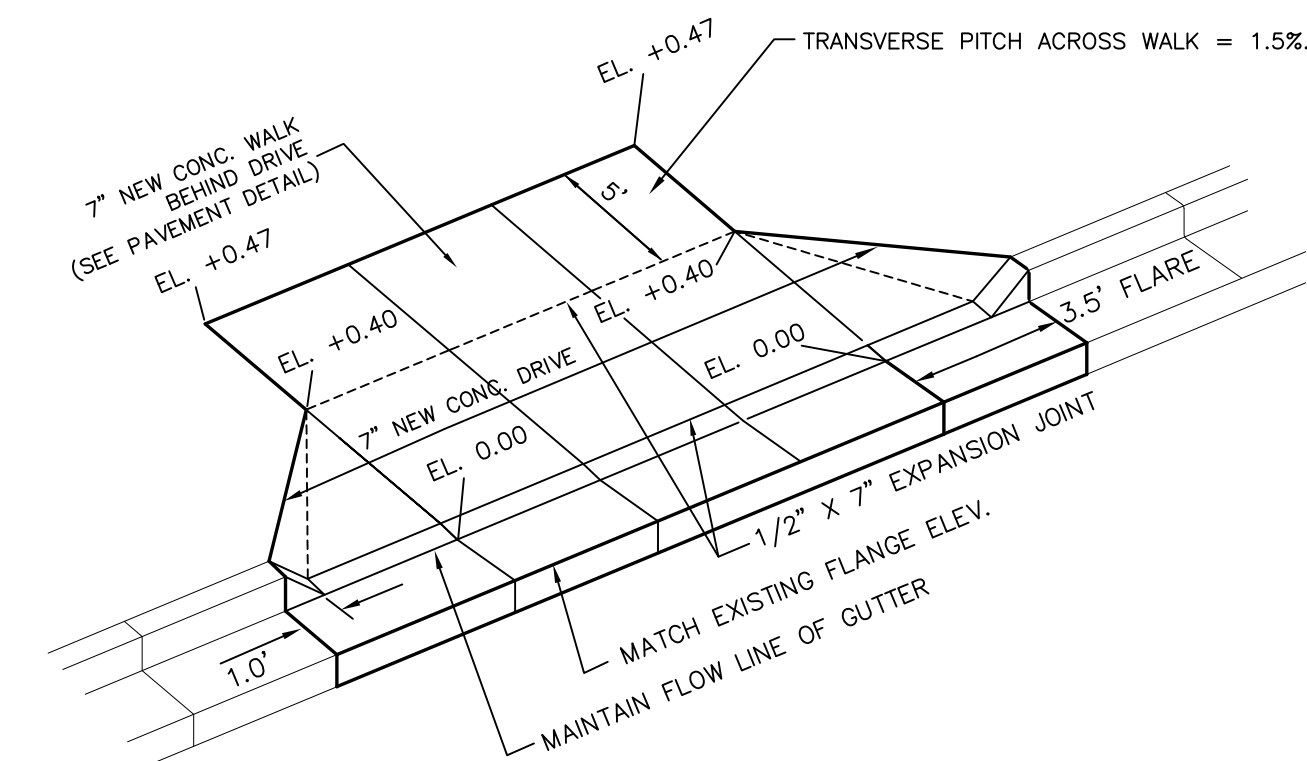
EL. +0.47

TRANSVERSE PITCH ACROSS WALK = 1.5%.

7" NEW CONC. WALK BEHIND DRIVE (SEE PAVEMENT DETAIL)

5'

EL. +0.47

EL. +0.40

EL. +0.40

3.5' FLARE

EL. 0.00

7" NEW CONC. DRIVE

EL. 0.00

1/2" X 7" EXPANSION JOINT

MATCH EXISTING FLANGE ELEV.

MAINTAIN FLOW LINE OF GUTTER

1.0'